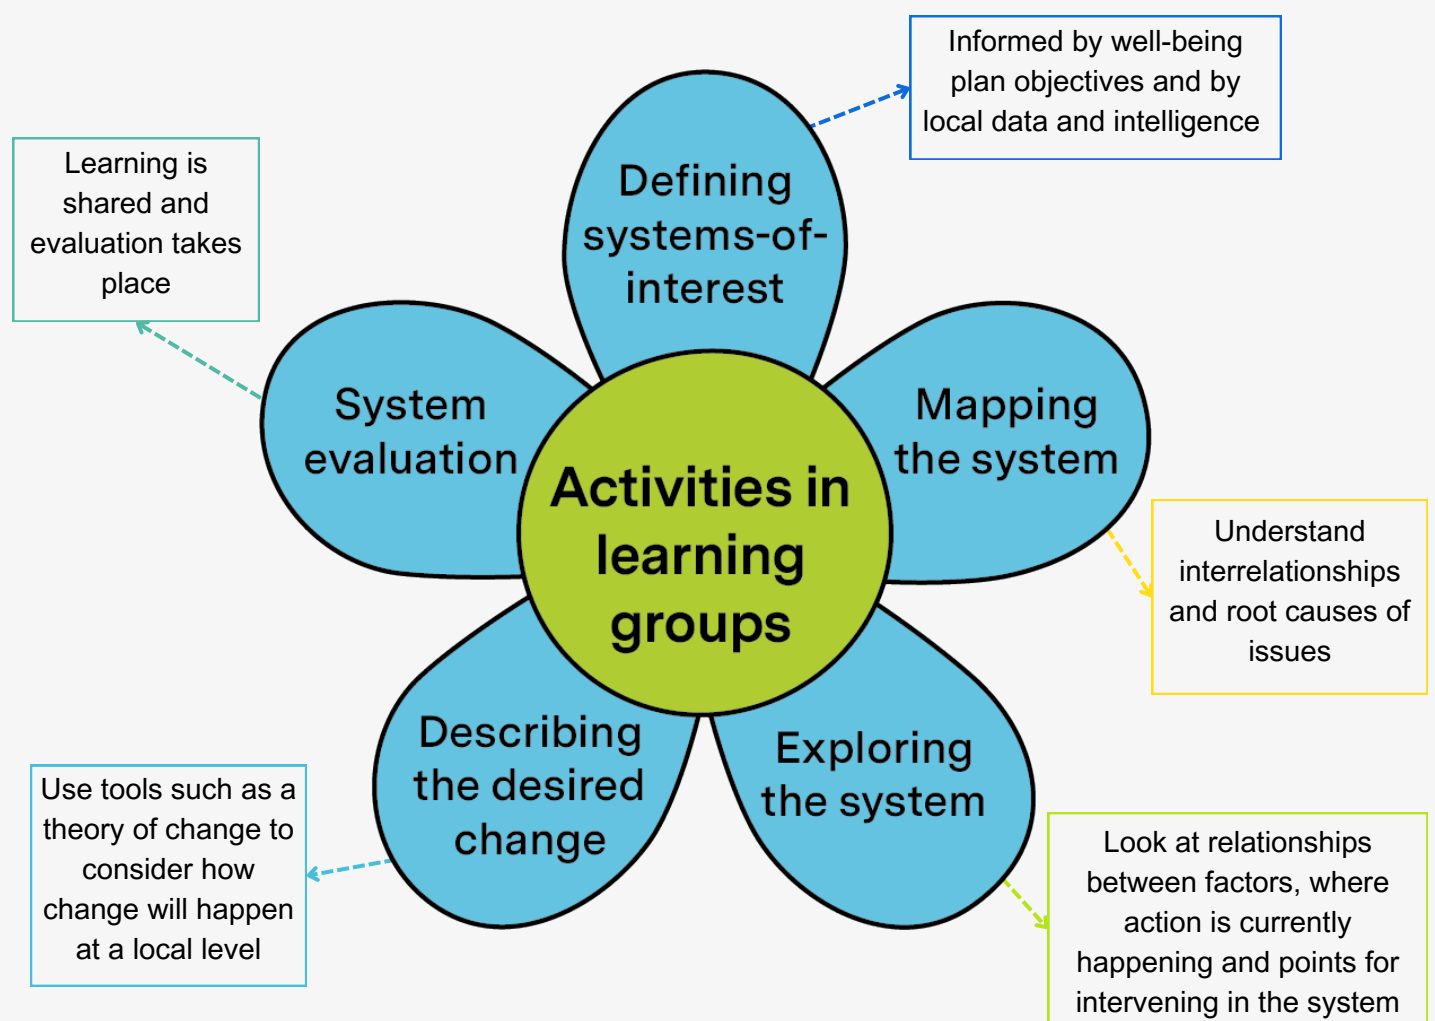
Informed by well-being plan objectives and by local data and intelligence

Learning is shared and evaluation takes place

Defining systems-of-interest

System evaluation

Activities in learning groups

Mapping the system

Understand interrelationships and root causes of issues

Describing the desired change

Exploring the system

Use tools such as a theory of change to consider how change will happen at a local level

Look at relationships between factors, where action is currently happening and points for intervening in the system